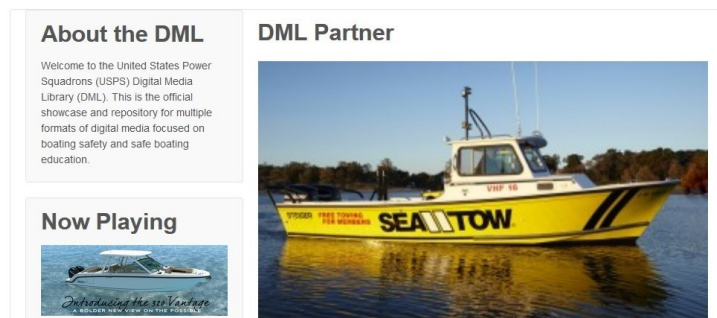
About the DML

Welcome to the United States Power Squadrons (USPS) Digital Media Library (DML). This is the official showcase and repository for multiple formats of digital media focused on boating safety and safe boating education.

Now Playing

Introducing the 320 Vantage
A BOLDER NEW VIEW ON THE POSSIBLE

DML Partner

VHF 16
FREE TOWING FOR MEMBERS
SEA TOW